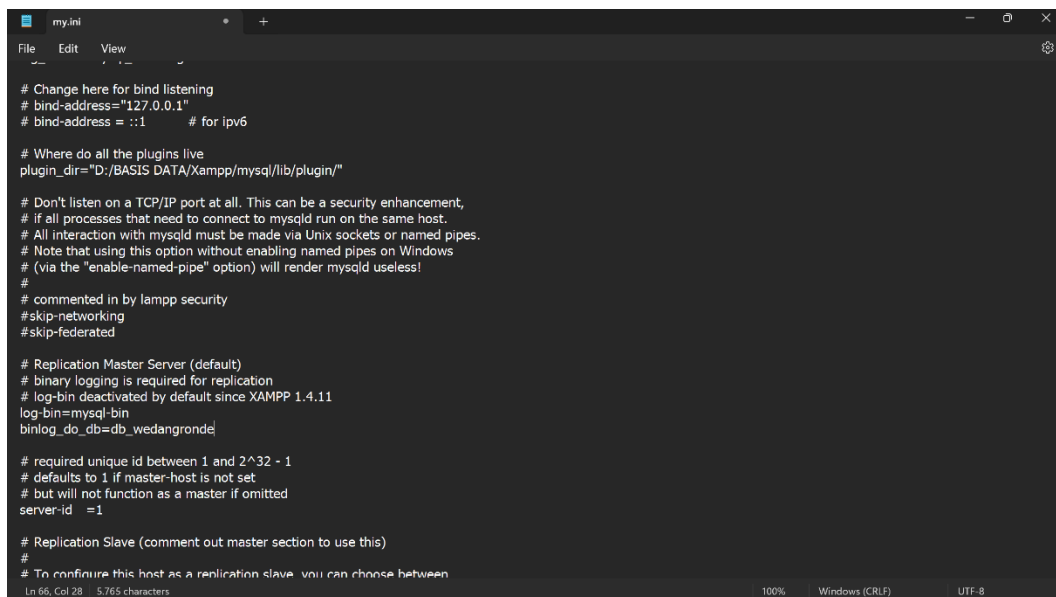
my.ini

File Edit View

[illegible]

# Change here for bind listening
# bind-address="127.0.0.1"
# bind-address = ::1 # for ipv6

# Where do all the plugins live
plugin_dir="D:/BASIS DATA/Xampp/mysql/lib/plugin/"

# Don't listen on a TCP/IP port at all. This can be a security enhancement,
# if all processes that need to connect to mysqld run on the same host.
# All interaction with mysqld must be made via Unix sockets or named pipes.
# Note that using this option without enabling named pipes on Windows
# (via the "enable-named-pipe" option) will render mysqld useless!
#
# commented in by lampp security
#skip-networking
#skip-federated

# Replication Master Server (default)
# binary logging is required for replication
# log-bin deactivated by default since XAMPP 1.4.11
log-bin=mysql-bin
binlog_do_db=db_wedangronde

# required unique id between 1 and 2^32 - 1
# defaults to 1 if master-host is not set
# but will not function as a master if omitted
server-id =1

# Replication Slave (comment out master section to use this)
#
# To configure this host as a replication slave, you can choose between

Ln 66, Col 28 5.765 characters 100% Windows (CRLF) UTF-8